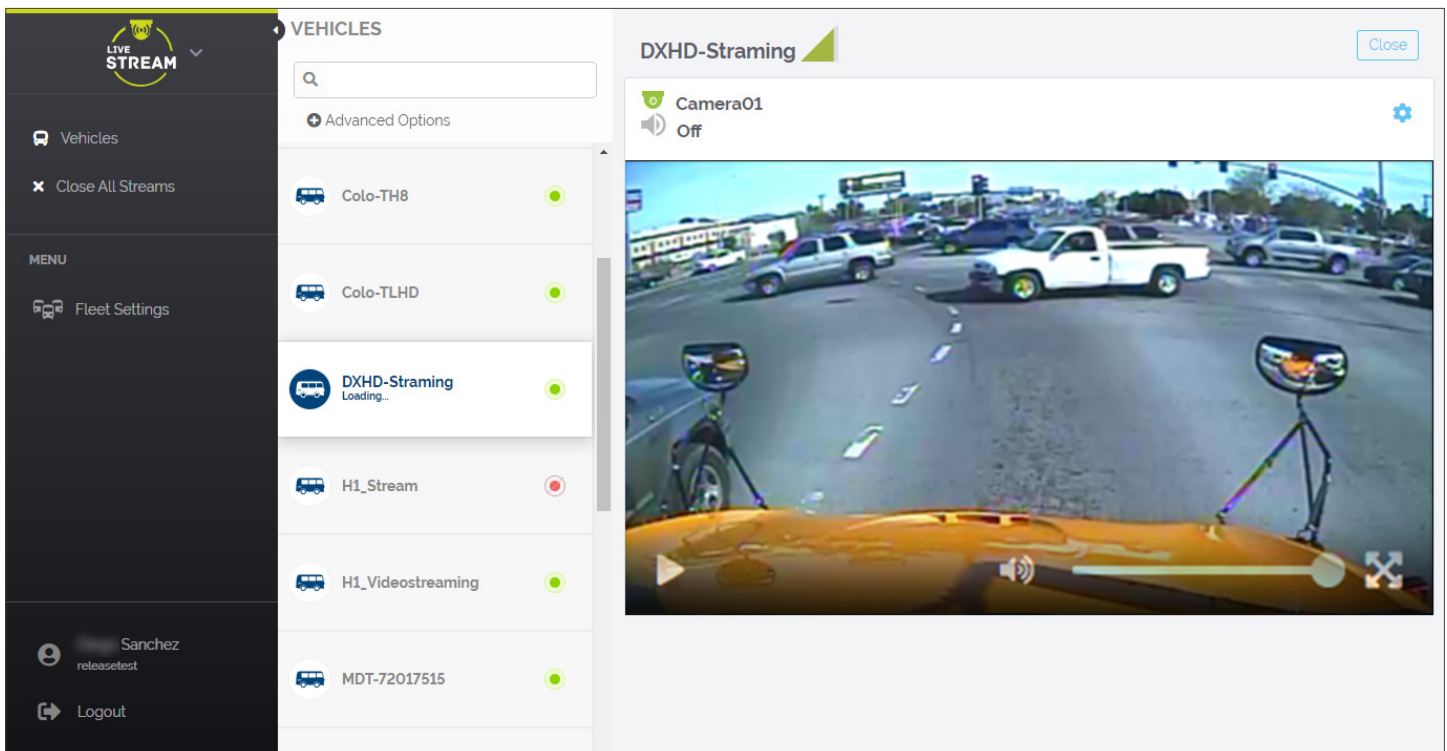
LIVE STREAM

Vehicles

Close All Streams

MENU

Fleet Settings

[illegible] Sanchez
releasetest

Logout

VEHICLES

Advanced Options

Colo-TH8

Colo-TLHD

DXHD-Straming
Loading...

H1_Stream

H1_Videostreaming

MDT-72017515

DXHD-Straming

Close

Camera01
Off